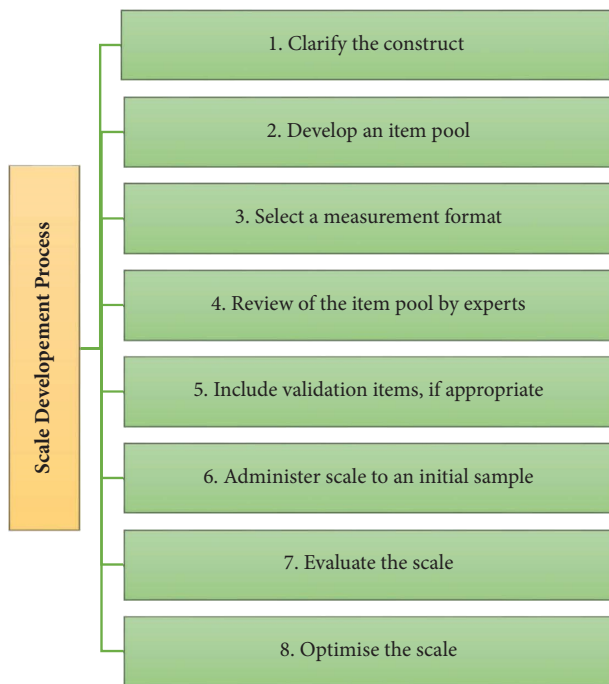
Scale Developement Process

1. Clarify the construct

2. Develop an item pool

3. Select a measurement format

4. Review of the item pool by experts

5. Include validation items, if appropriate

6. Administer scale to an initial sample

7. Evaluate the scale

8. Optimise the scale